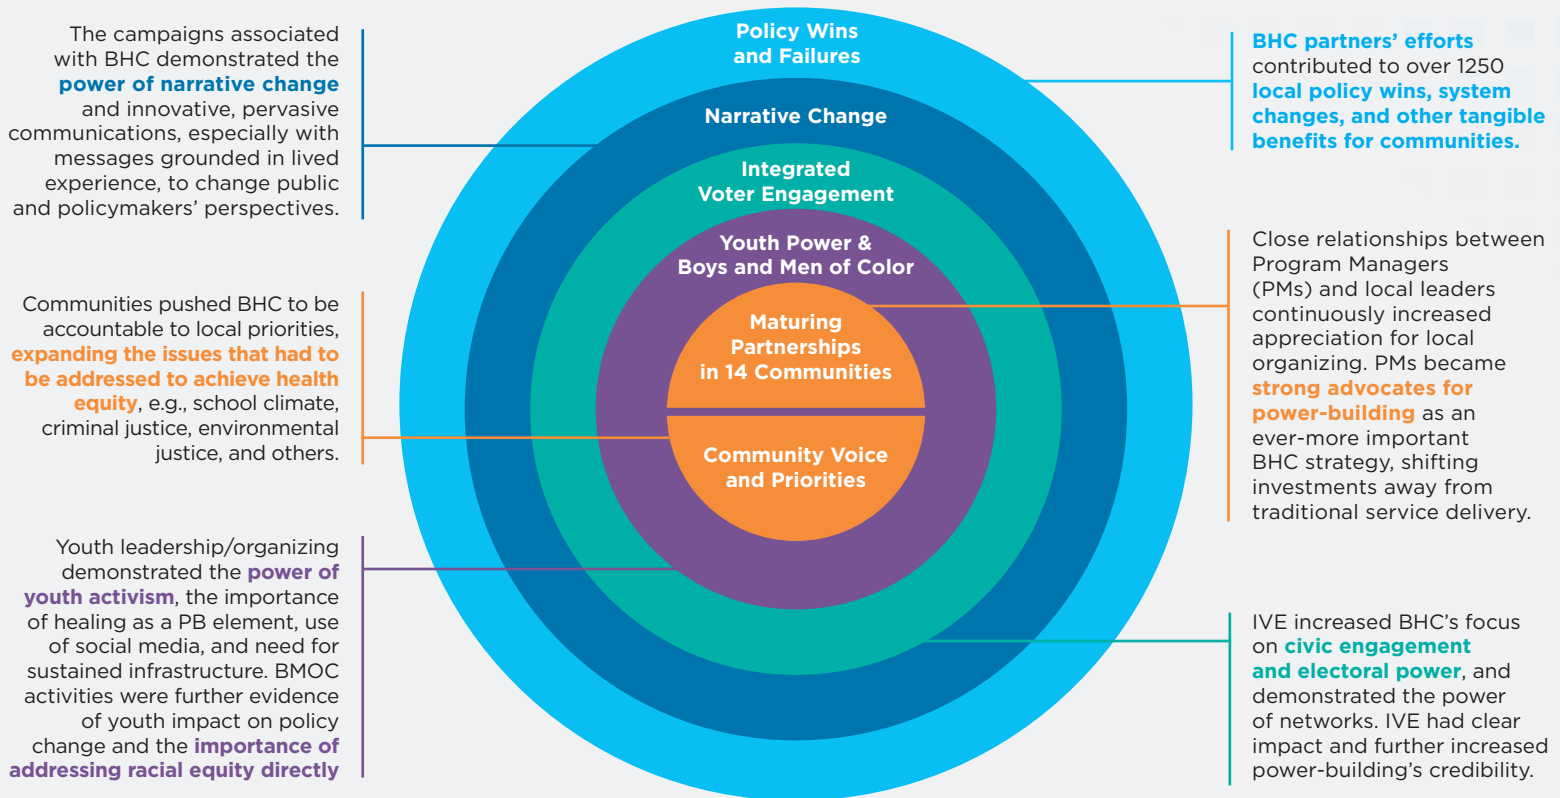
The campaigns associated with BHC demonstrated the power of narrative change and innovative, pervasive communications, especially with messages grounded in lived experience, to change public and policymakers' perspectives.

Communities pushed BHC to be accountable to local priorities, expanding the issues that had to be addressed to achieve health equity, e.g., school climate, criminal justice, environmental justice, and others.

Youth leadership/organizing demonstrated the power of youth activism, the importance of healing as a PB element, use of social media, and need for sustained infrastructure. BMOC activities were further evidence of youth impact on policy change and the importance of addressing racial equity directly

Policy Wins and Failures

Narrative Change

Integrated Voter Engagement

Youth Power & Boys and Men of Color

Maturing Partnerships in 14 Communities

Community Voice and Priorities

BHC partners' efforts contributed to over 1250 local policy wins, system changes, and other tangible benefits for communities.

Close relationships between Program Managers (PMs) and local leaders continuously increased appreciation for local organizing. PMs became strong advocates for power-building as an ever-more important BHC strategy, shifting investments away from traditional service delivery.

IVE increased BHC's focus on civic engagement and electoral power, and demonstrated the power of networks. IVE had clear impact and further increased power-building's credibility.